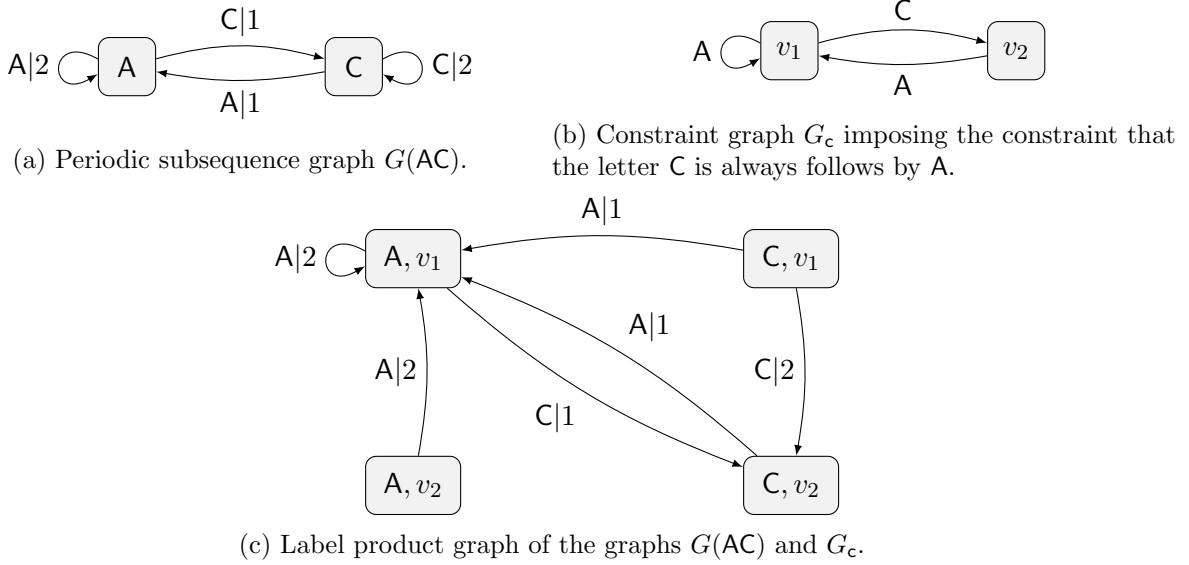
A|2 A C|1 A|1 C C|2

(a) Periodic subsequence graph $G(\mathsf{AC})$.

A $v_1$ C A $v_2$

(b) Constraint graph $G_{\mathsf{c}}$ imposing the constraint that the letter C is always follows by A.

A|1
A|2 A, $v_1$ C, $v_1$
A|1
A|2 C|2
C|1
A, $v_2$ C, $v_2$

(c) Label product graph of the graphs $G(\mathsf{AC})$ and $G_{\mathsf{c}}$.